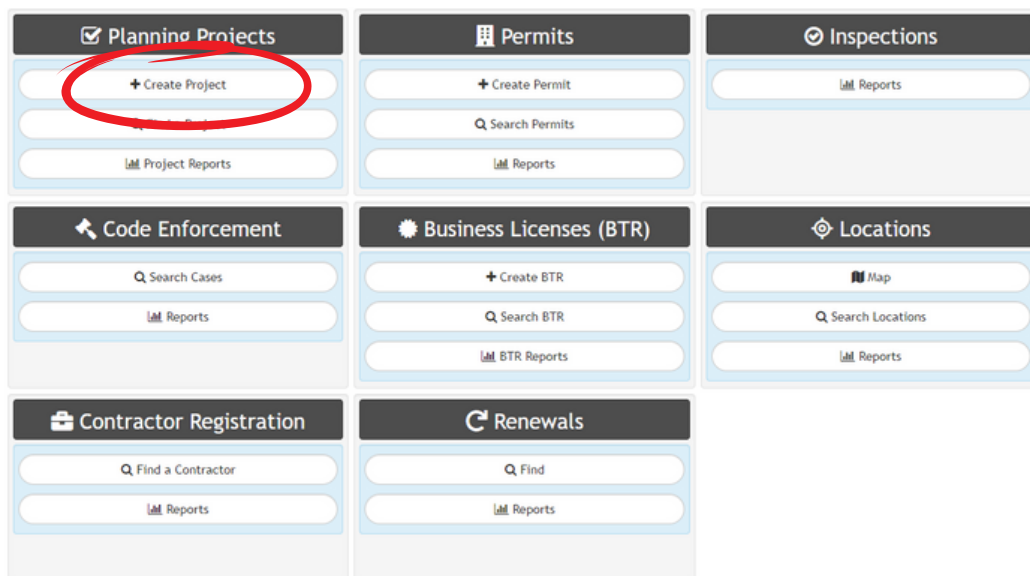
Planning Projects

+ Create Project

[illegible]

Project Reports

Permits

+ Create Permit

Search Permits

Reports

Inspections

Reports

Code Enforcement

Search Cases

Reports

Business Licenses (BTR)

+ Create BTR

Search BTR

BTR Reports

Locations

Map

Search Locations

Reports

Contractor Registration

Find a Contractor

Reports

Renewals

Find

Reports